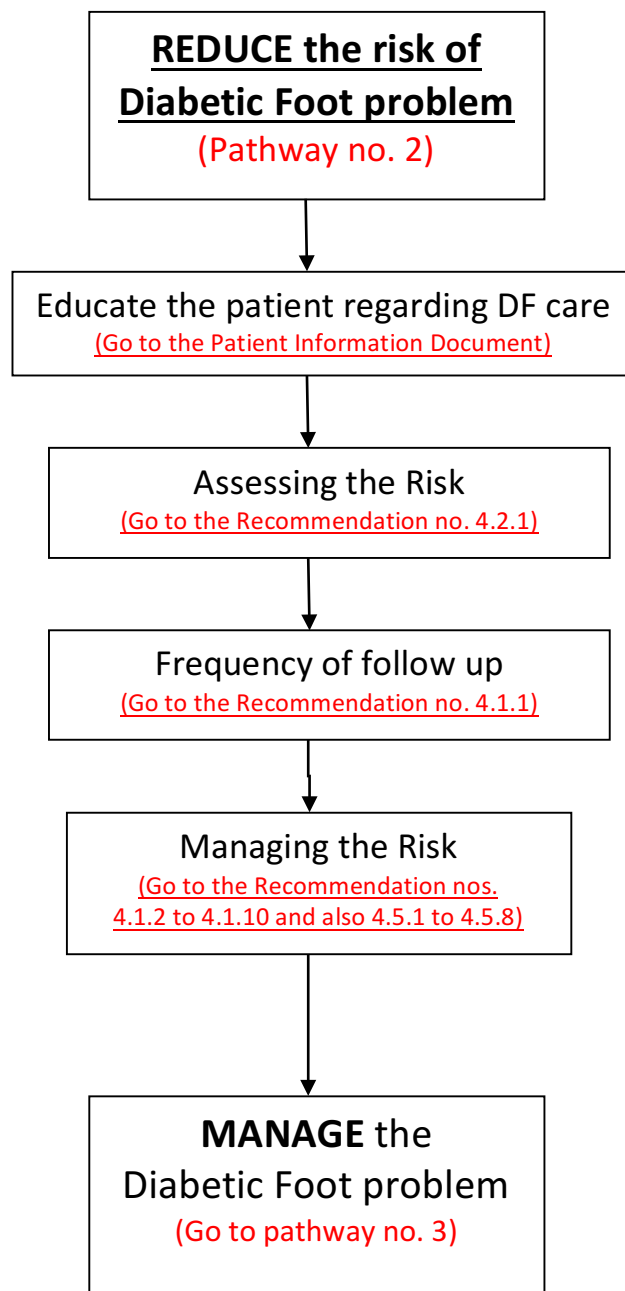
REDUCE the risk of Diabetic Foot problem
(Pathway no. 2)

Educate the patient regarding DF care
(Go to the Patient Information Document)

Assessing the Risk
(Go to the Recommendation no. 4.2.1)

Frequency of follow up
(Go to the Recommendation no. 4.1.1)

Managing the Risk
(Go to the Recommendation nos. 4.1.2 to 4.1.10 and also 4.5.1 to 4.5.8)

MANAGE the Diabetic Foot problem
(Go to pathway no. 3)